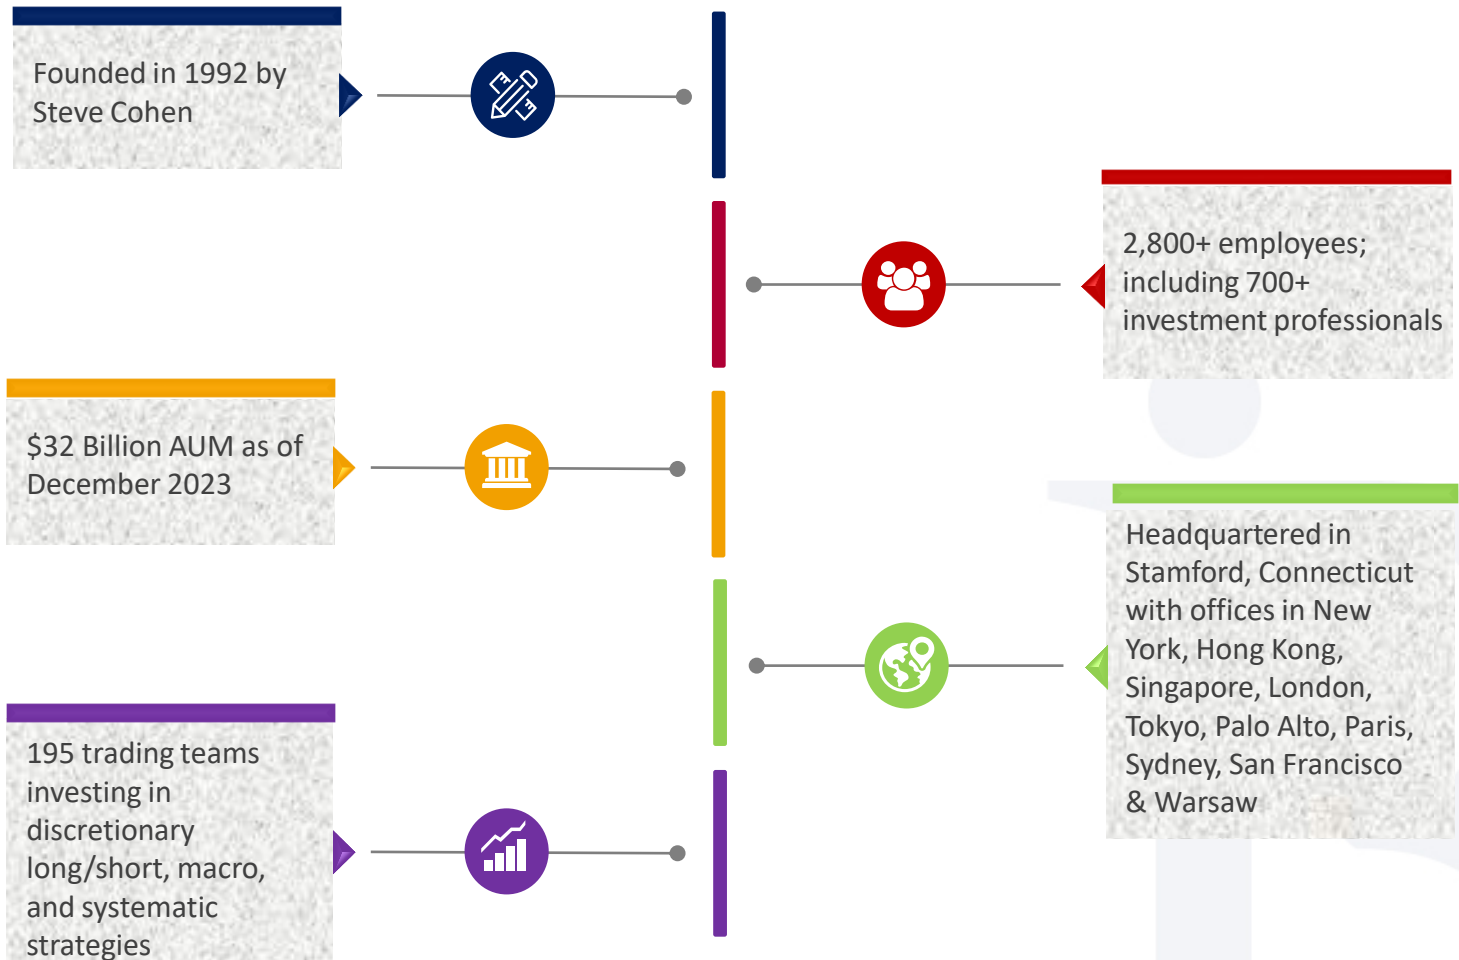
Founded in 1992 by Steve Cohen

2,800+ employees; including 700+ investment professionals

\$32 Billion AUM as of December 2023

Headquartered in Stamford, Connecticut with offices in New York, Hong Kong, Singapore, London, Tokyo, Palo Alto, Paris, Sydney, San Francisco & Warsaw

195 trading teams investing in discretionary long/short, macro, and systematic strategies